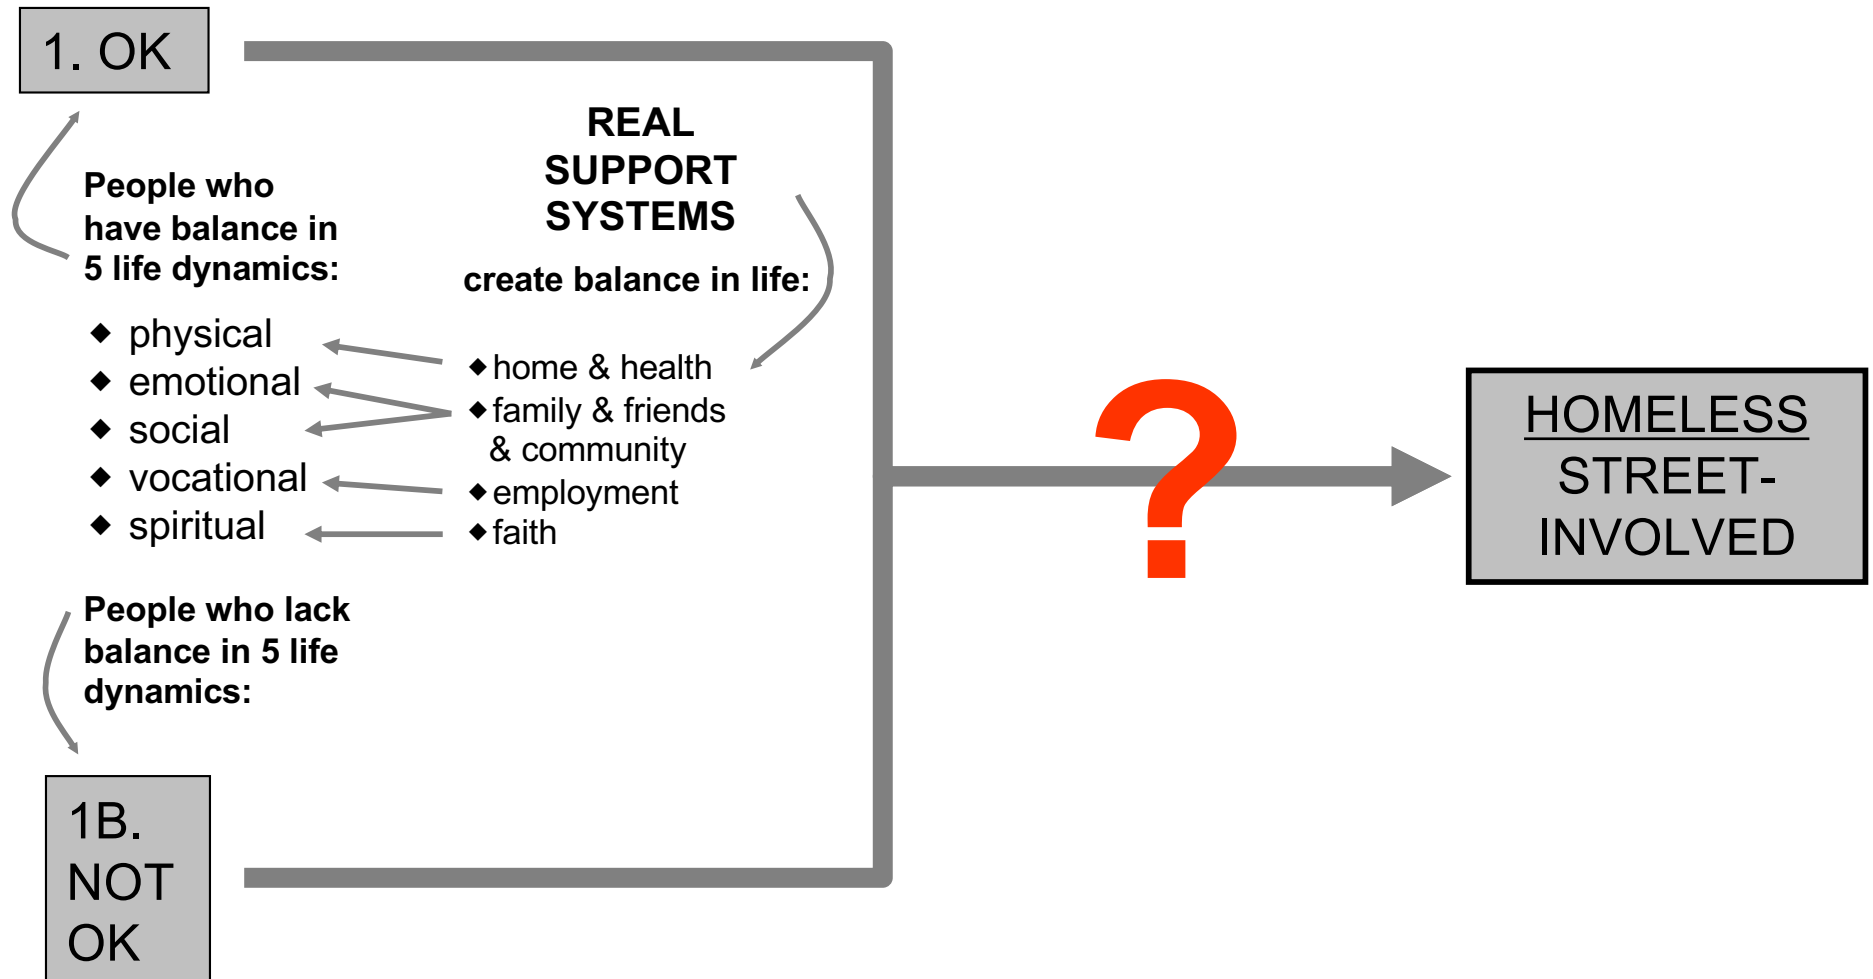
1. OK

People who have balance in 5 life dynamics:

- physical
- emotional
- social
- vocational
- spiritual

REAL SUPPORT SYSTEMS

create balance in life:

- home & health
- family & friends & community
- employment
- faith

People who lack balance in 5 life dynamics:

1B. NOT OK

?

HOMELESS STREET-INVOLVED